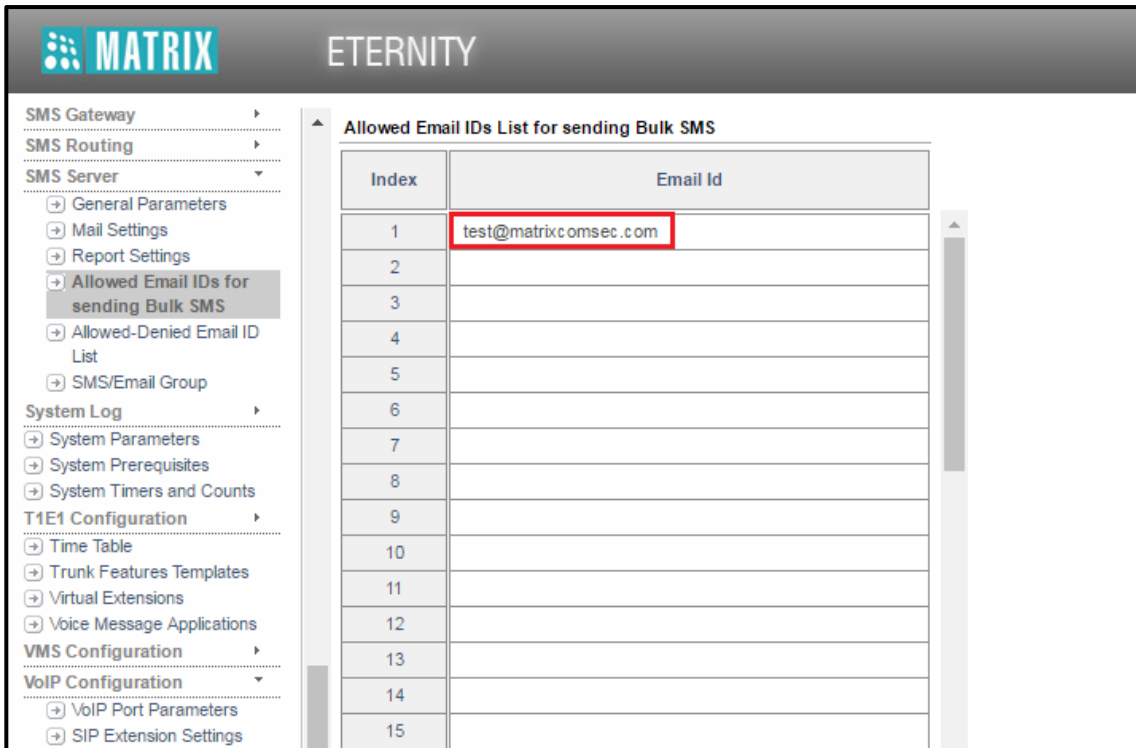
MATRIX ETERNITY

SMS Gateway
SMS Routing
SMS Server
General Parameters
Mail Settings
Report Settings
Allowed Email IDs for sending Bulk SMS
Allowed-Denied Email ID List
SMS/Email Group
System Log
System Parameters
System Prerequisites
System Timers and Counts
T1E1 Configuration
Time Table
Trunk Features Templates
Virtual Extensions
Voice Message Applications
VMS Configuration
VoIP Configuration
VoIP Port Parameters
SIP Extension Settings

Allowed Email IDs List for sending Bulk SMS

| Index | Email Id |
|---|---|
| 1 | test@matrixcomsec.com |
| 2 | |
| 3 | |
| 4 | |
| 5 | |
| 6 | |
| 7 | |
| 8 | |
| 9 | |
| 10 | |
| 11 | |
| 12 | |
| 13 | |
| 14 | |
| 15 | |